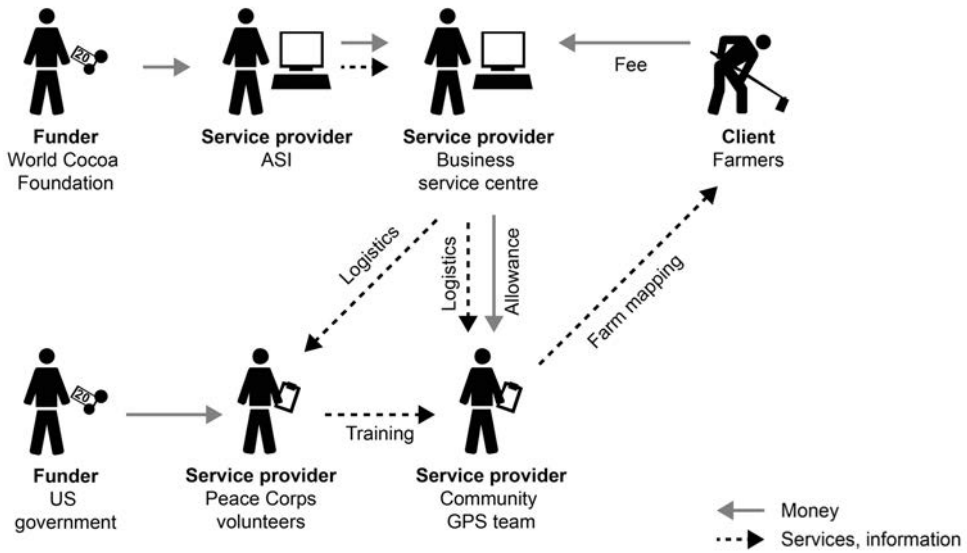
20

**Funder**
World Cocoa Foundation

**Service provider**
ASI

**Service provider**
Business service centre

Fee

**Client**
Farmers

Logistics

Logistics

Allowance

Farm mapping

20

**Funder**
US government

**Service provider**
Peace Corps volunteers

Training

**Service provider**
Community GPS team

Money

Services, information